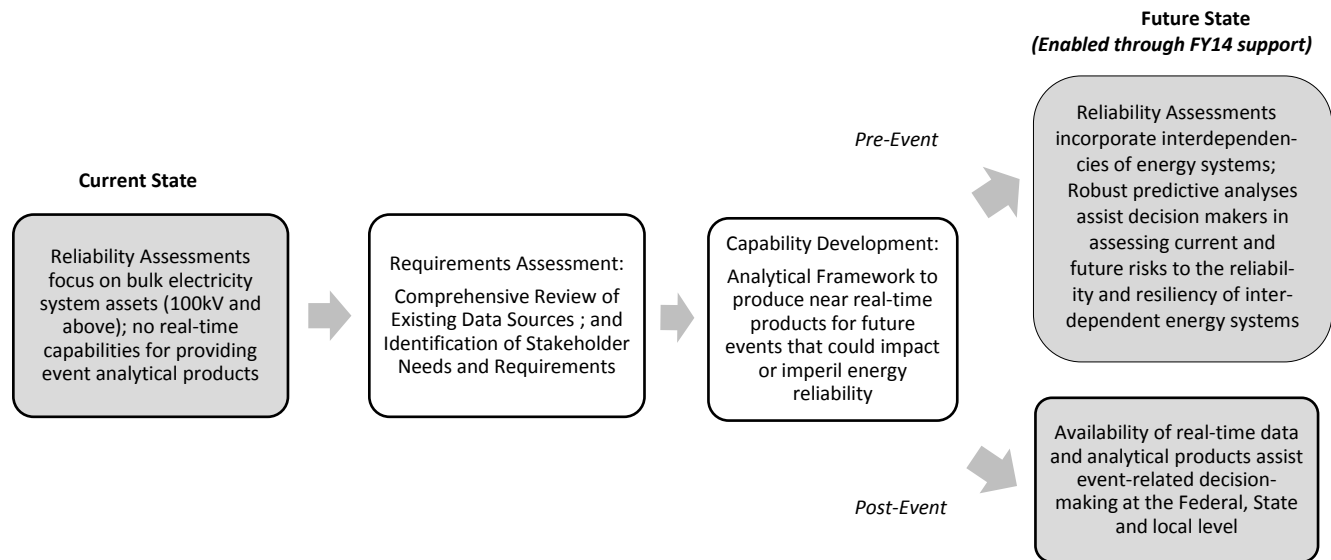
Future State
(Enabled through FY14 support)

Current State

Reliability Assessments focus on bulk electricity system assets (100kV and above); no real-time capabilities for providing event analytical products

Requirements Assessment:

Comprehensive Review of Existing Data Sources ; and Identification of Stakeholder Needs and Requirements

Capability Development:

Analytical Framework to produce near real-time products for future events that could impact or imperil energy reliability

Pre-Event

Reliability Assessments incorporate interdependencies of energy systems; Robust predictive analyses assist decision makers in assessing current and future risks to the reliability and resiliency of interdependent energy systems

Post-Event

Availability of real-time data and analytical products assist event-related decision-making at the Federal, State and local level